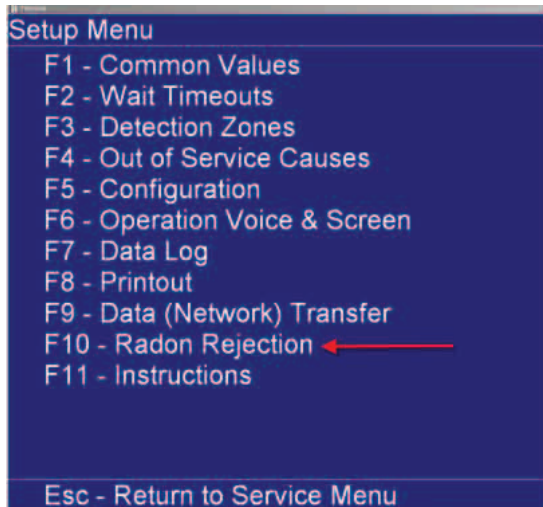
Setup Menu
F1 - Common Values
F2 - Wait Timeouts
F3 - Detection Zones
F4 - Out of Service Causes
F5 - Configuration
F6 - Operation Voice & Screen
F7 - Data Log
F8 - Printout
F9 - Data (Network) Transfer
F10 - Radon Rejection
F11 - Instructions

Esc - Return to Service Menu